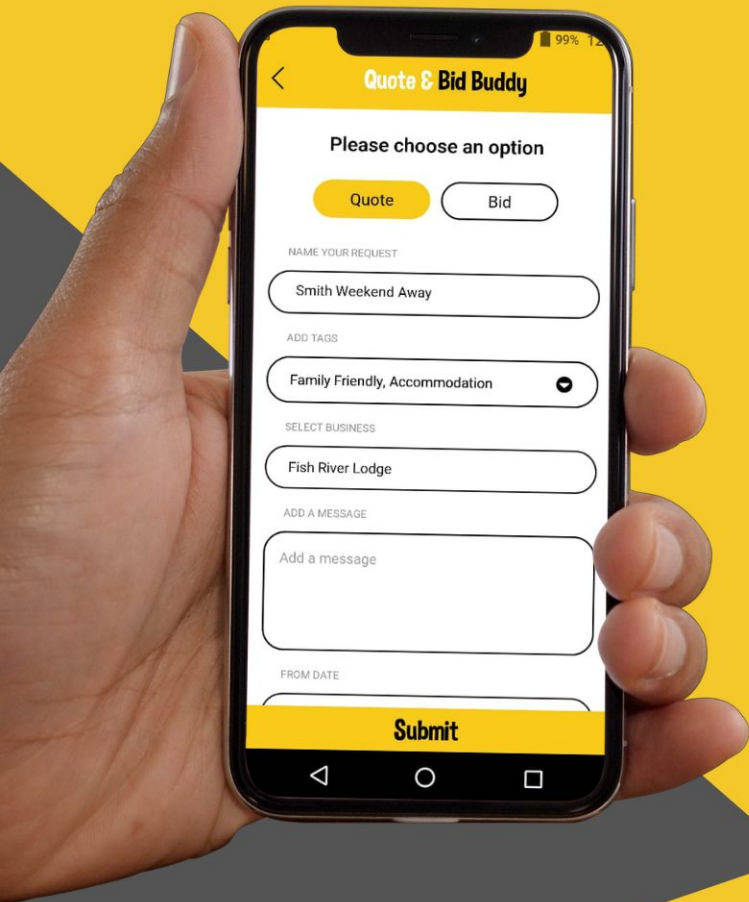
99% 12

<

Quote & Bid Buddy

Please choose an option

Quote

Bid

NAME YOUR REQUEST

Smith Weekend Away

ADD TAGS

Family Friendly, Accommodation

SELECT BUSINESS

Fish River Lodge

ADD A MESSAGE

Add a message

FROM DATE

Submit